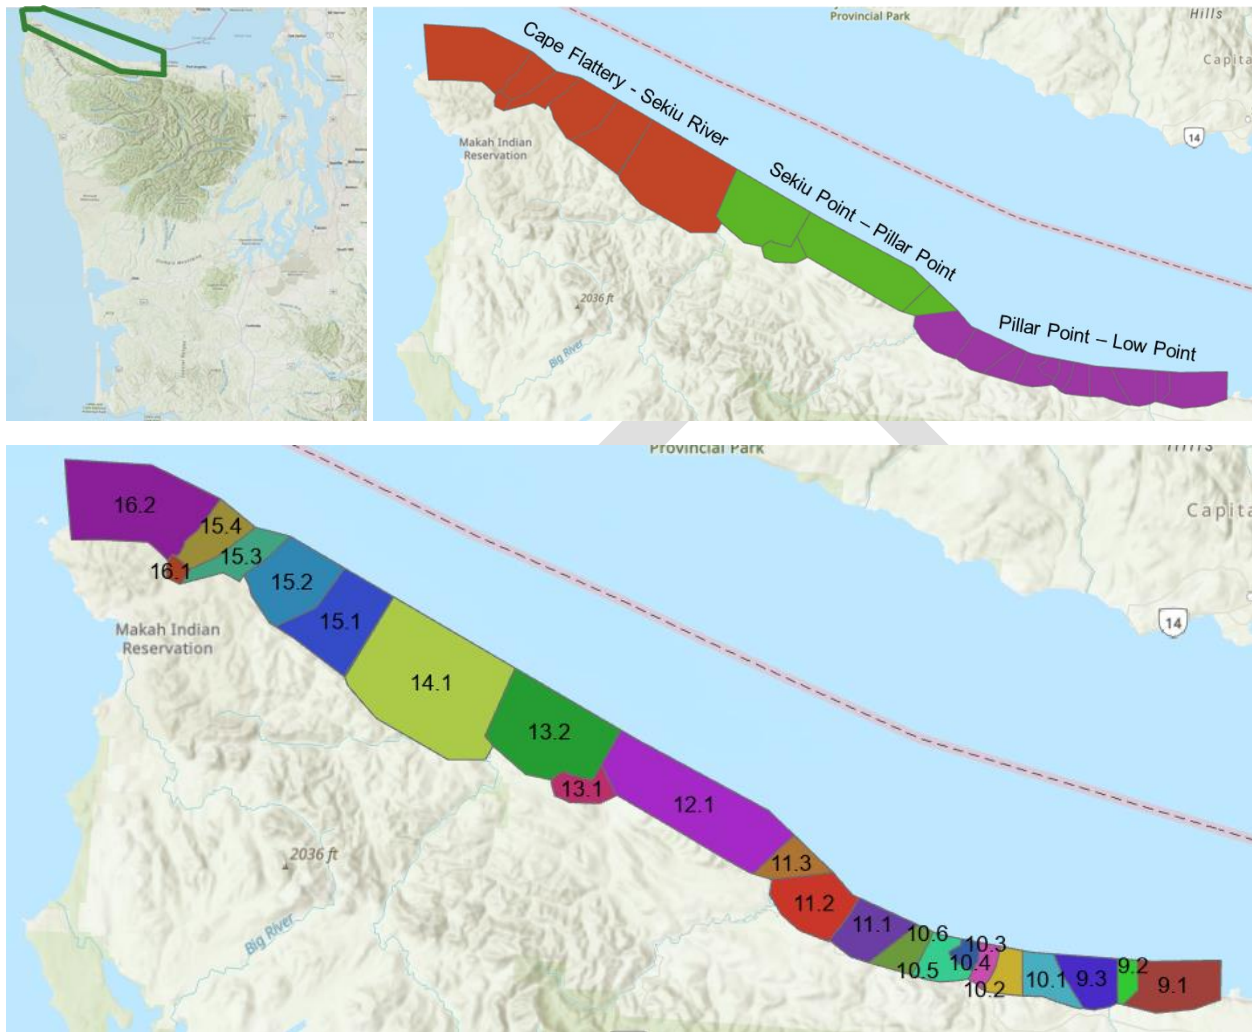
Provincial Park

Hills

Capita

Cape Flattery - Sekiu River

Makah Indian Reservation

14

Sekiu Point – Pillar Point

2036 ft

Big River

Pillar Point – Low Point

Provincial Park

Hills

Capita

16.2

15.4

16.1

15.3

15.2

15.1

Makah Indian Reservation

14

14.1

13.2

13.1

12.1

11.3

2036 ft

11.2

Big River

11.1

10.6

10.3

10.5

10.4

10.2

10.1

9.3

9.2

9.1